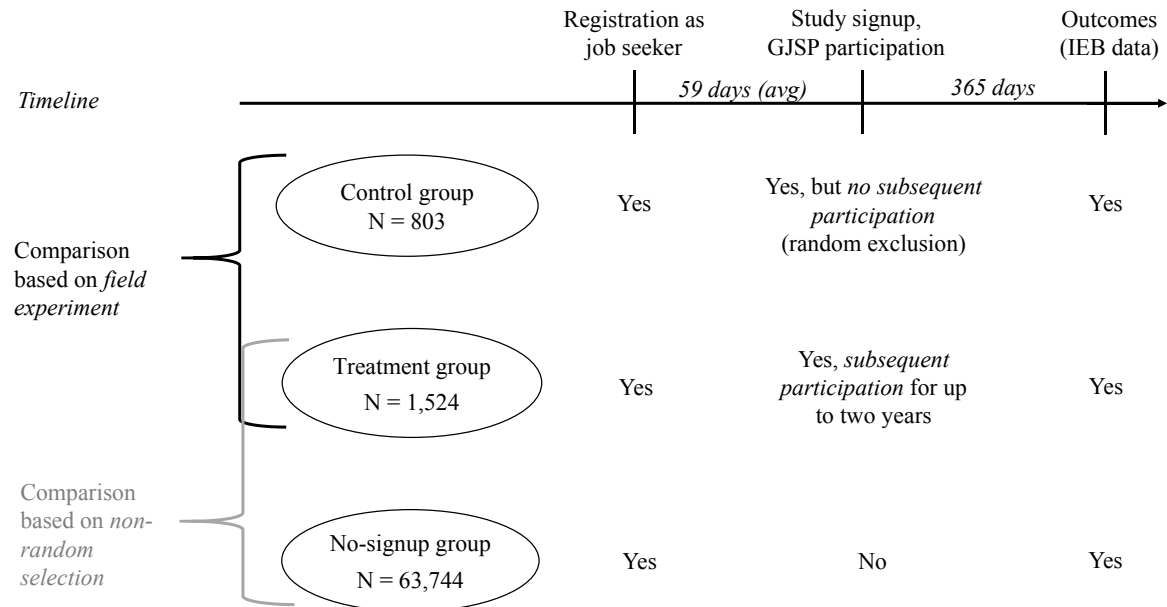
Registration as job seeker

Study signup, GJSP participation

Outcomes (IEB data)

Timeline

59 days (avg)

365 days

Comparison based on field experiment

Control group
N = 803

Yes

Yes, but no subsequent participation (random exclusion)

Yes

Treatment group
N = 1,524

Yes

Yes, subsequent participation for up to two years

Yes

Comparison based on non-random selection

No-signup group
N = 63,744

Yes

No

Yes